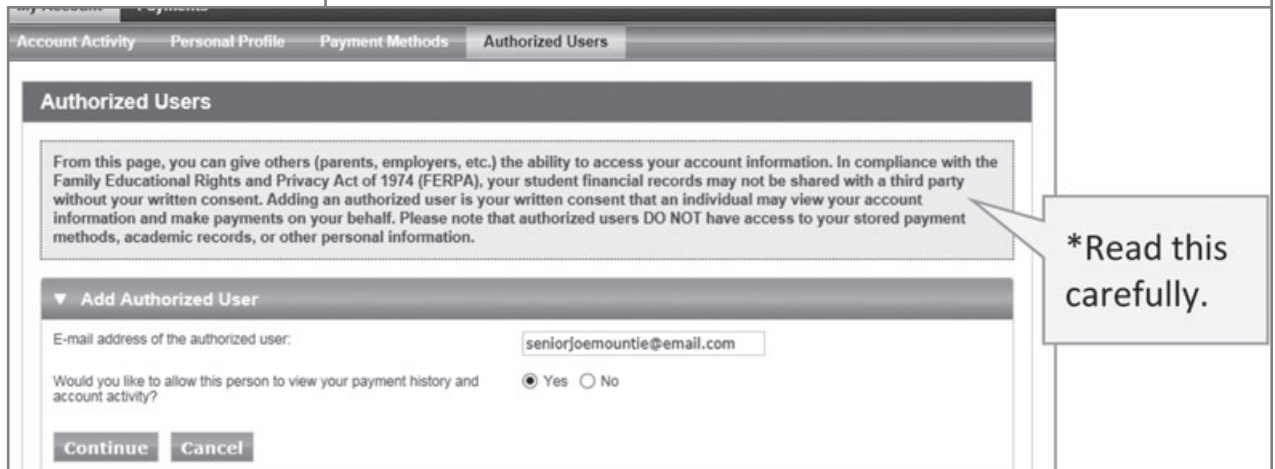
My Account Payments

Account Activity Personal Profile Payment Methods Authorized Users

Authorized Users

From this page, you can give others (parents, employers, etc.) the ability to access your account information. In compliance with the Family Educational Rights and Privacy Act of 1974 (FERPA), your student financial records may not be shared with a third party without your written consent. Adding an authorized user is your written consent that an individual may view your account information and make payments on your behalf. Please note that authorized users DO NOT have access to your stored payment methods, academic records, or other personal information.

*Read this carefully.

▼ Add Authorized User

E-mail address of the authorized user: seniorjoemountie@email.com

Would you like to allow this person to view your payment history and account activity? Yes No

Continue Cancel